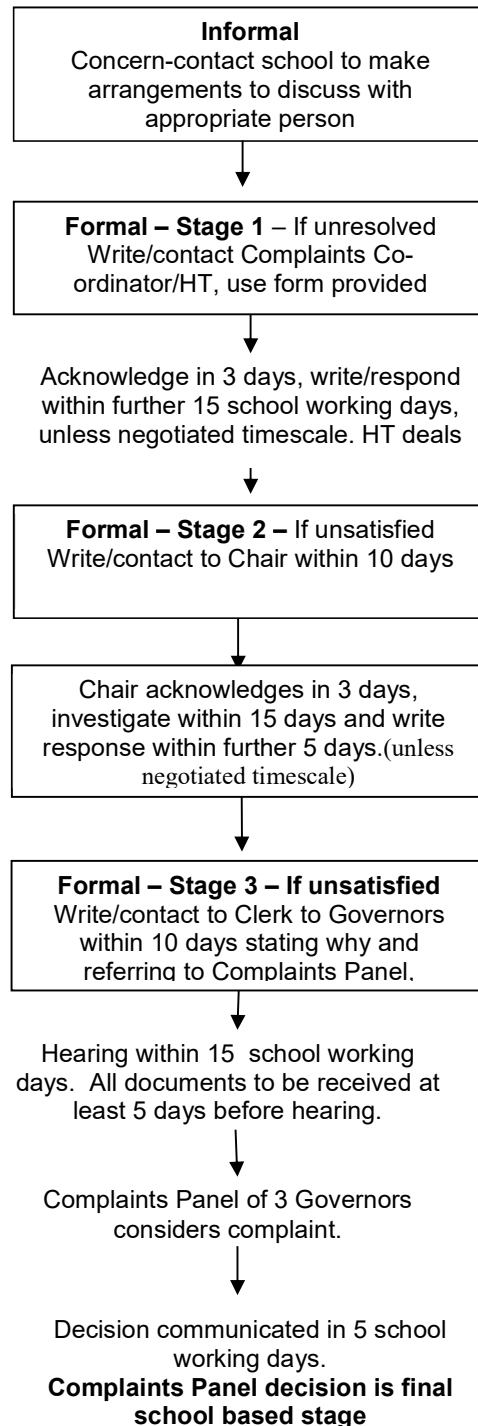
**Informal**
Concern-contact school to make arrangements to discuss with appropriate person

**Formal – Stage 1** – If unresolved Write/contact Complaints Co-ordinator/HT, use form provided

Acknowledge in 3 days, write/respond within further 15 school working days, unless negotiated timescale. HT deals

**Formal – Stage 2 –** If unsatisfied Write/contact to Chair within 10 days

Chair acknowledges in 3 days, investigate within 15 days and write response within further 5 days.(unless negotiated timescale)

**Formal – Stage 3 – If unsatisfied**
Write/contact to Clerk to Governors within 10 days stating why and referring to Complaints Panel.

Hearing within 15 school working days. All documents to be received at least 5 days before hearing.

Complaints Panel of 3 Governors considers complaint.

Decision communicated in 5 school working days.
**Complaints Panel decision is final school based stage**